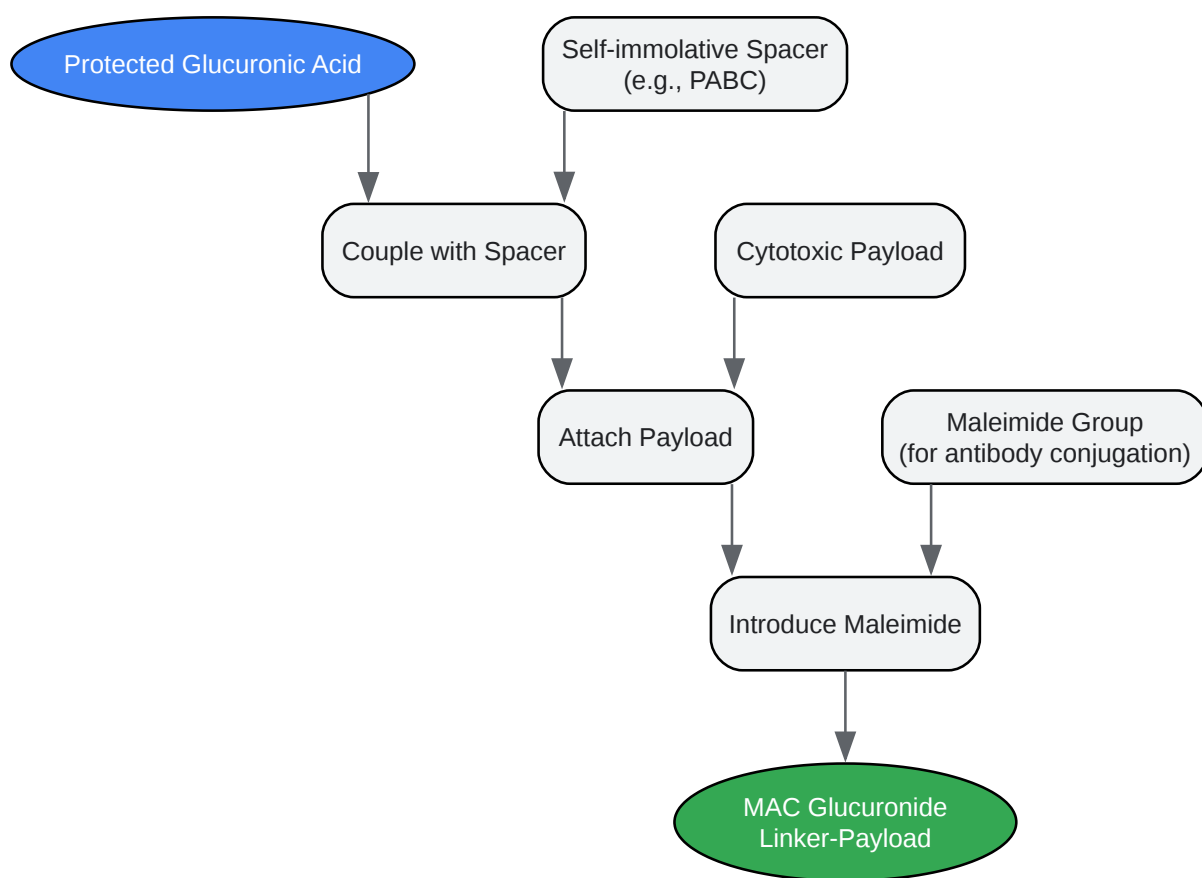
Protected Glucuronic Acid

Self-immolative Spacer
(e.g., PABC)

Couple with Spacer

Cytotoxic Payload

Attach Payload

Maleimide Group
(for antibody conjugation)

Introduce Maleimide

MAC Glucuronide
Linker-Payload